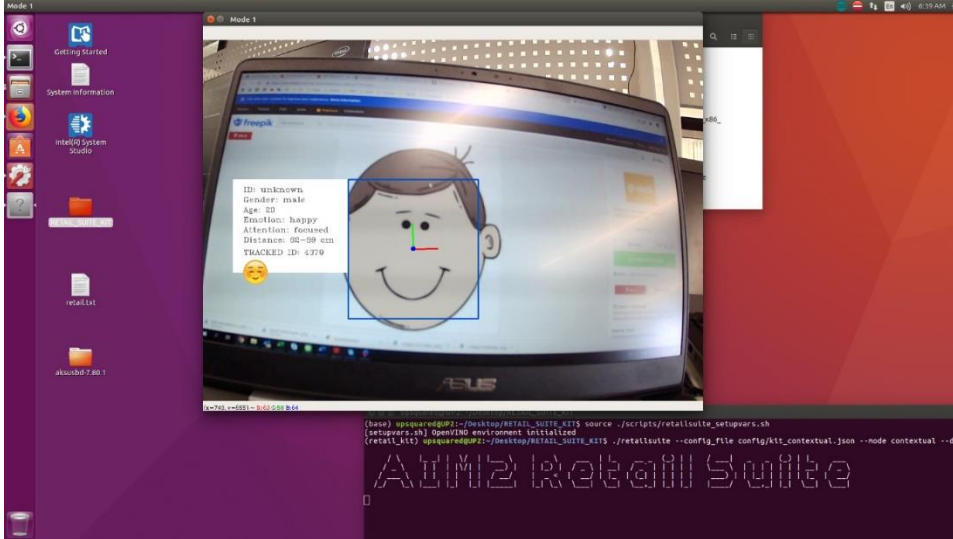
Mode 1

6:39 AM

Getting Started

System Information

Intel(R) System Studio

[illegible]

retail.txt

aksusbd-7.80.1

Mode 1

freepik

ID: unknown
Gender: male
Age: 20
Emotion: happy
Attention: focused
Distance: 88-89 cm
TRACKED ID: 4379

ASUS

(x=743, y=655) ~ R:62 G:58 B:64

x86_

(base) upsquared@UP2:~/Desktop/RETAIL_SUITE_KIT$ source ./scripts/retailsuite_setupvars.sh
[setupvars.sh] OpenVINO environment initialized
(retail_kit) upsquared@UP2:~/Desktop/RETAIL_SUITE_KIT$ ./retailsuite --config_file config/kit_contextual.json --mode contextual --d

AIM2 Retail Suite